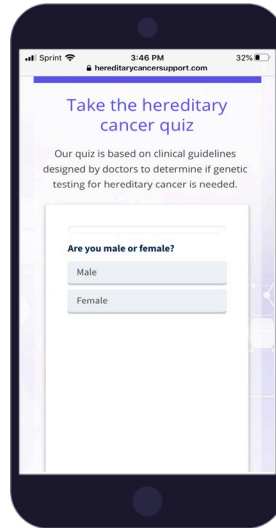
Sprint 3:46 PM 32%
hereditarycancersupport.com

Take the hereditary cancer quiz

Our quiz is based on clinical guidelines designed by doctors to determine if genetic testing for hereditary cancer is needed.

Are you male or female?

Male

Female